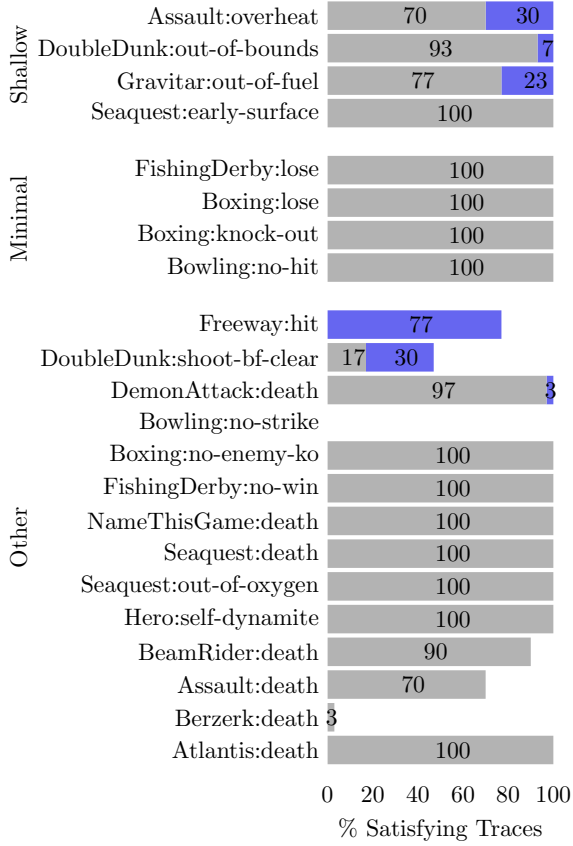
Shallow
Assault:overheat 70 30
DoubleDunk:out-of-bounds 93 7
Gravitar:out-of-fuel 77 23
Seaquest:early-surface 100

Minimal
FishingDerby:lose 100
Boxing:lose 100
Boxing:knock-out 100
Bowling:no-hit 100

Other
Freeway:hit 77
DoubleDunk:shoot-bf-clear 17 30
DemonAttack:death 97 3
Bowling:no-strike
Boxing:no-enemy-ko 100
FishingDerby:no-win 100
NameThisGame:death 100
Seaquest:death 100
Seaquest:out-of-oxygen 100
Hero:self-dynamite 100
BeamRider:death 90
Assault:death 70
Berzerk:death 3
Atlantis:death 100

0 20 40 60 80 100
% Satisfying Traces